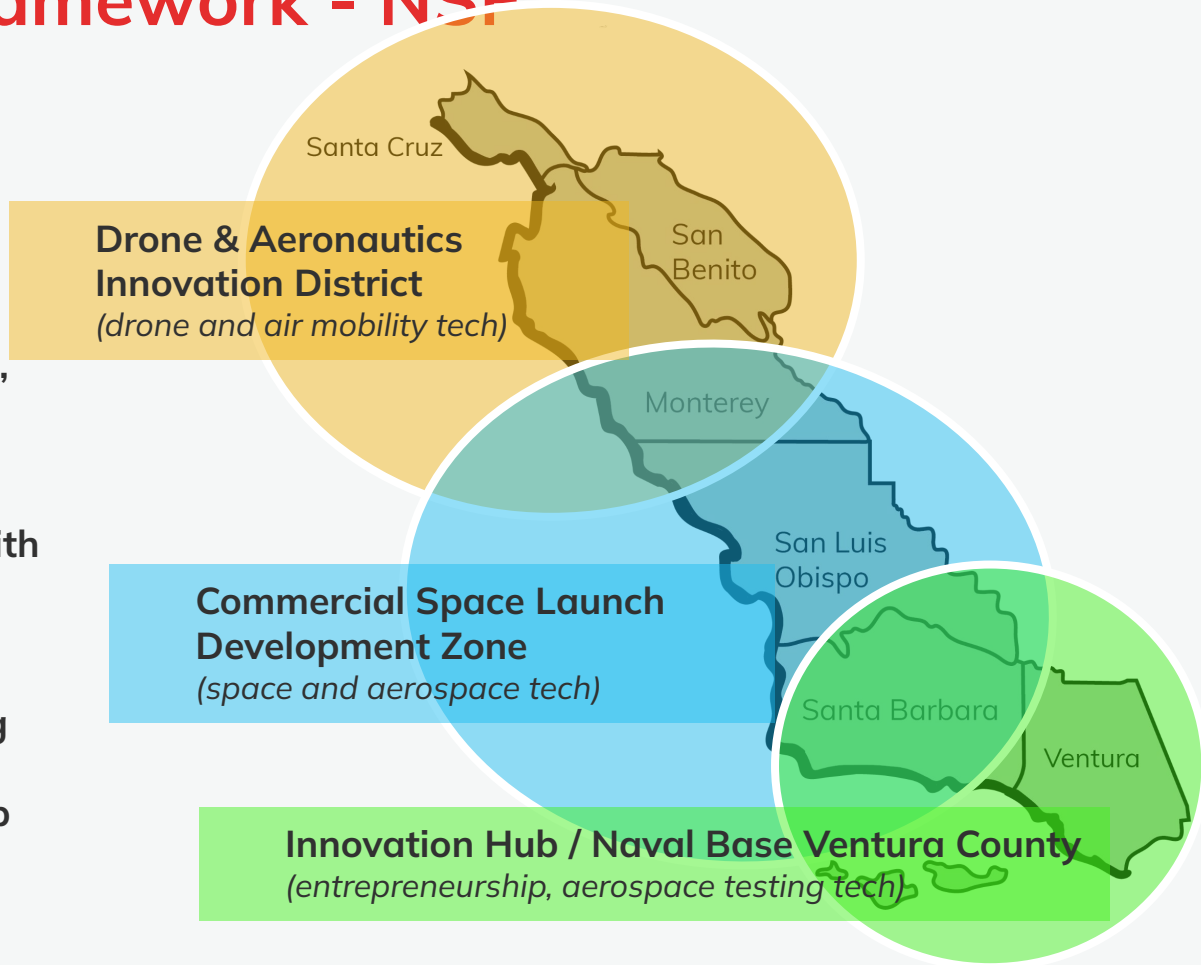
amework - NSF

Santa Cruz

San Benito

Drone & Aeronautics Innovation District
(drone and air mobility tech)

Monterey

San Luis Obispo

Commercial Space Launch Development Zone
(space and aerospace tech)

Santa Barbara

Ventura

Innovation Hub / Naval Base Ventura County
(entrepreneurship, aerospace testing tech)

,

ith

g

o